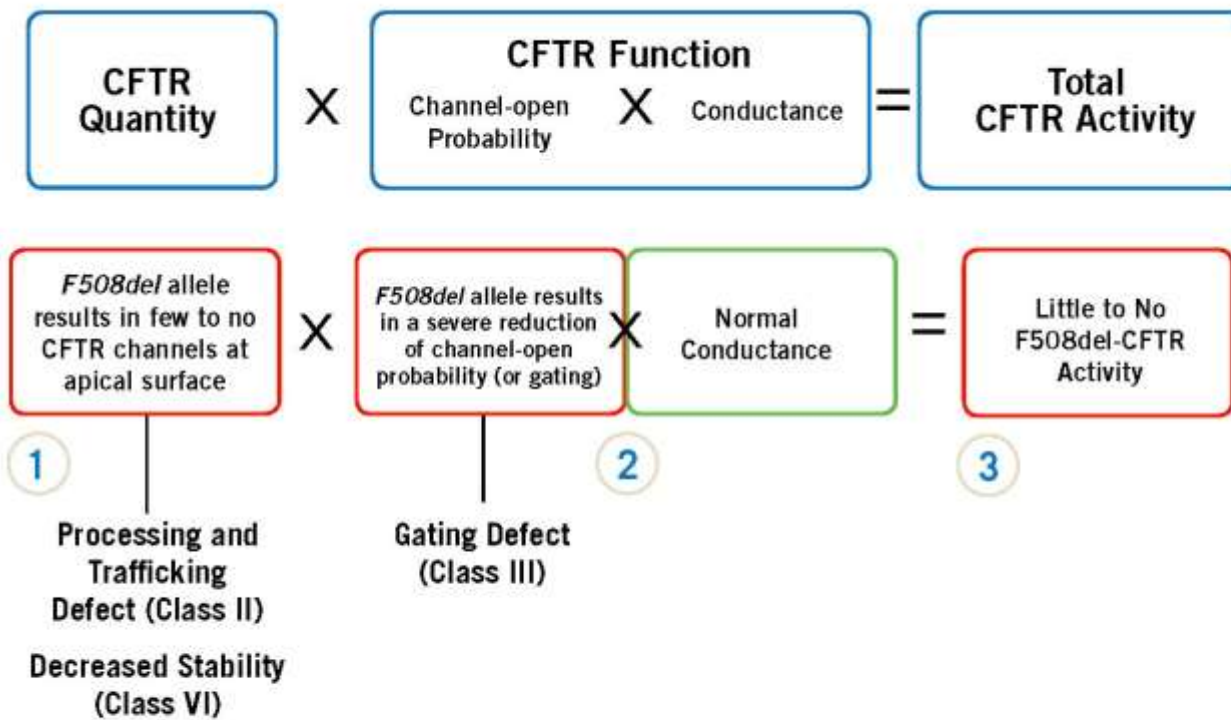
CFTR Quantity

X

CFTR Function

Channel-open Probability

X

Conductance

=

Total CFTR Activity

F508del allele results in few to no CFTR channels at apical surface

X

F508del allele results in a severe reduction of channel-open probability (or gating)

X

Normal Conductance

=

Little to No F508del-CFTR Activity

1

Processing and Trafficking Defect (Class II)

Decreased Stability (Class VI)

Gating Defect (Class III)

2

3